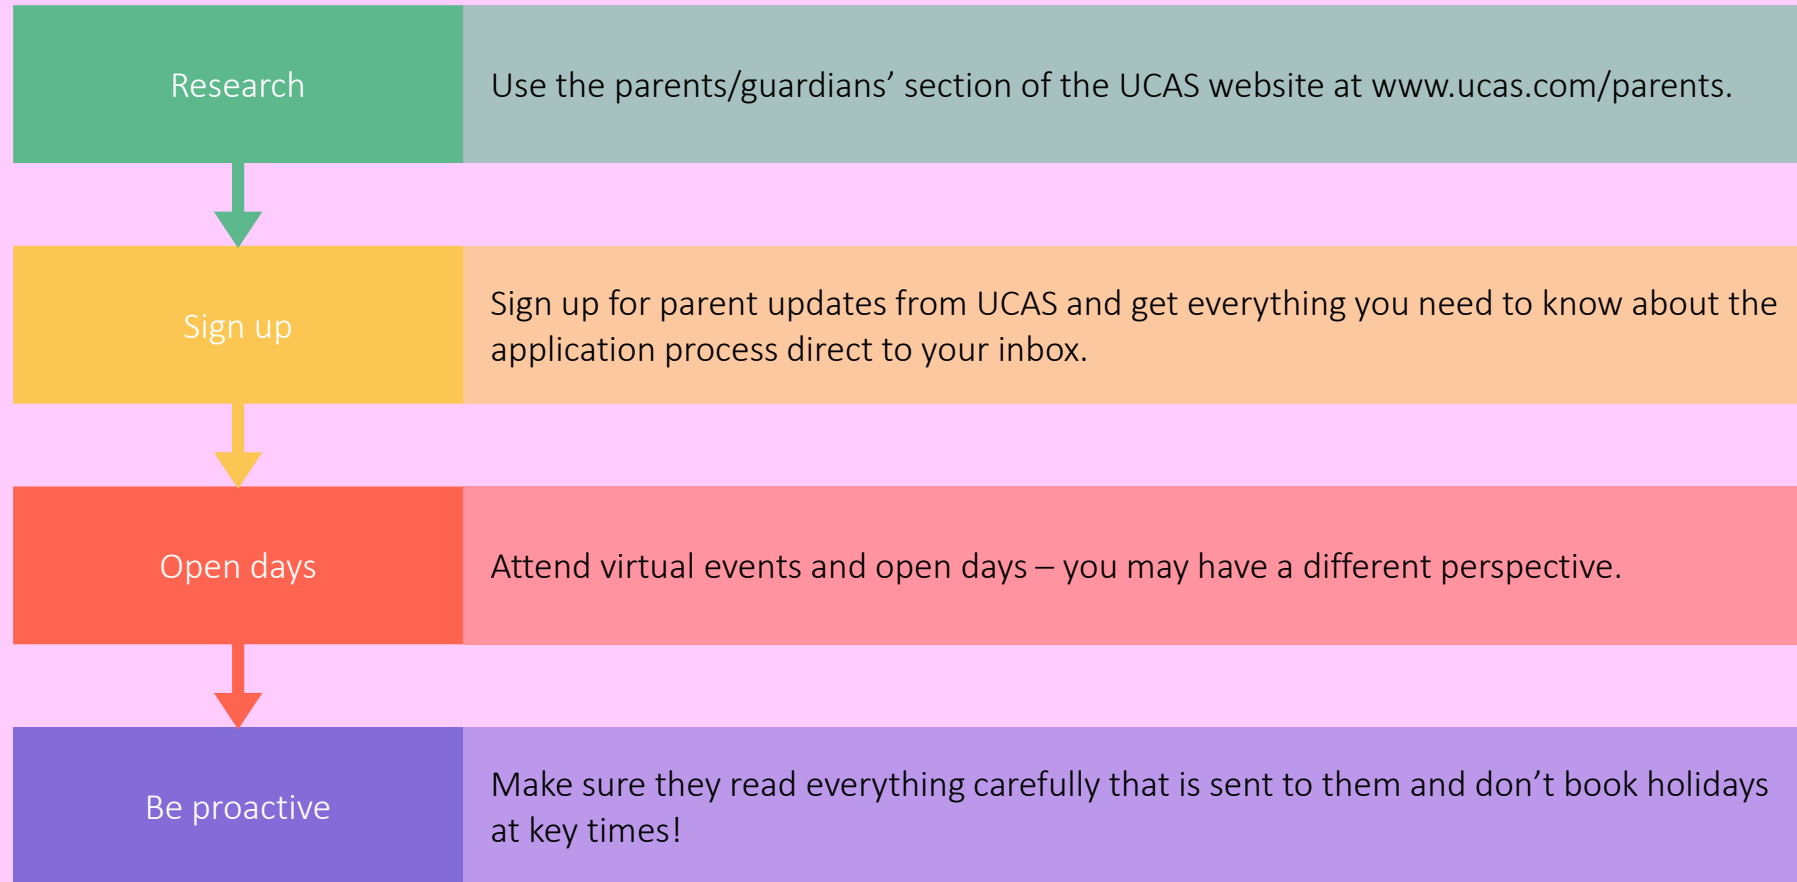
Research

Use the parents/guardians' section of the UCAS website at www.ucas.com/parents.

Sign up

Sign up for parent updates from UCAS and get everything you need to know about the application process direct to your inbox.

Open days

Attend virtual events and open days – you may have a different perspective.

Be proactive

Make sure they read everything carefully that is sent to them and don't book holidays at key times!